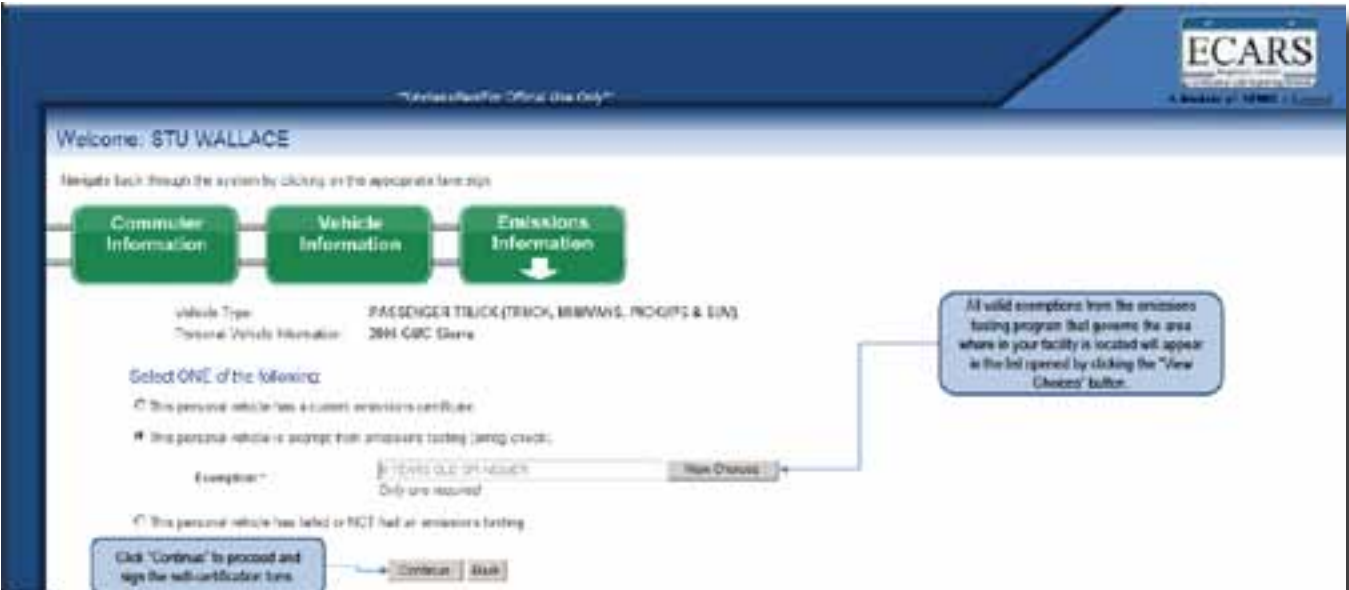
ECARS

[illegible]

"Unclassified/For Official Use Only"

Welcome: STU WALLACE

Navigate back through the system by clicking on the appropriate form sign

Commuter Information

Vehicle Information

Emissions Information

Vehicle Type: PASSENGER TRUCK (TRUCK, MINIVANS, PICKUPS & SUV)

Personal Vehicle Information: 2004 GMC Sierra

All valid exemptions from the emissions testing program that governs the area where in your facility is located will appear in the list opened by clicking the "View Choices" button.

Select ONE of the following:

This personal vehicle has a current emissions certificate

This personal vehicle is exempt from emissions testing (smog check)

Exemption: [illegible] YEARS OLD OR NEWER View Choices

Only one required

This personal vehicle has failed or NOT had an emissions testing

Click "Continue" to proceed and sign the self-certification form

Continue Back